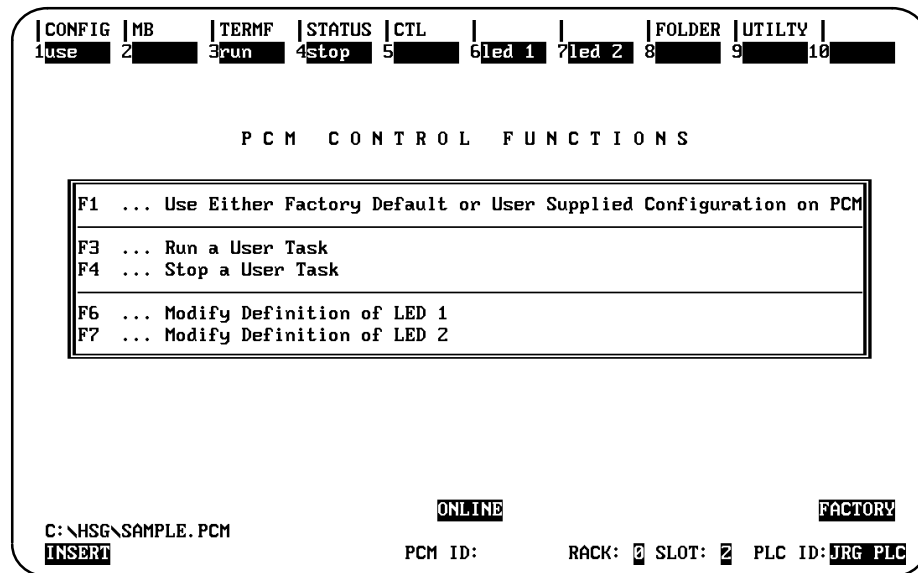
|CONFIG |MB |TERMF |STATUS |CTL | | |FOLDER |UTILTY |
1use 2 3run 4stop 5 6led 1 7led 2 8 9 10

PCM CONTROL FUNCTIONS

F1 ... Use Either Factory Default or User Supplied Configuration on PCM

F3 ... Run a User Task
F4 ... Stop a User Task

F6 ... Modify Definition of LED 1
F7 ... Modify Definition of LED 2

ONLINE FACTORY

C:\HSG\SAMPLE.PCM
INSERT PCM ID: RACK: 0 SLOT: 2 PLC ID: JRG PLC